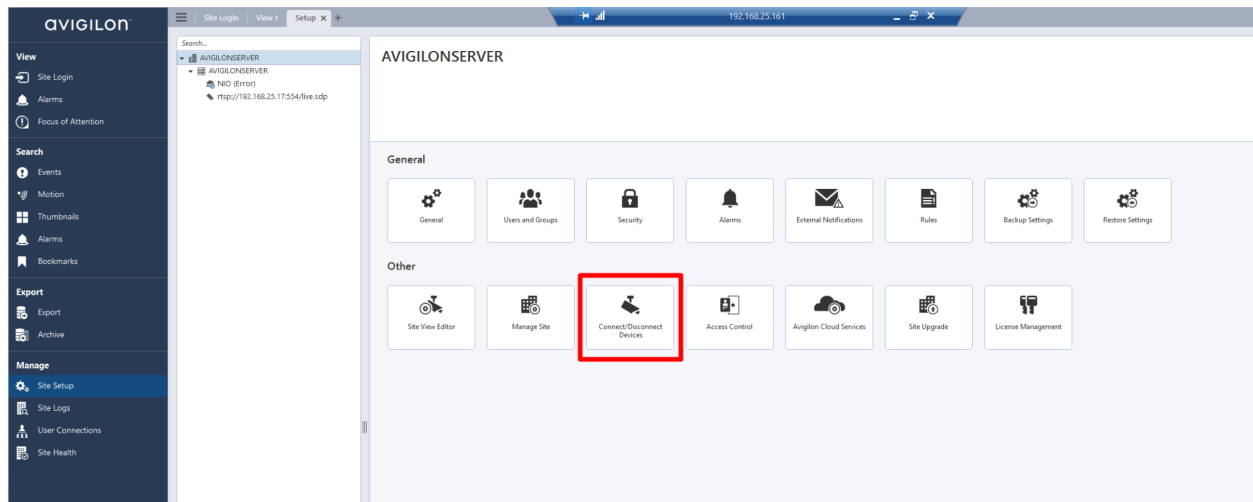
avigilon

Site Login | View 1 | Setup ×

192.168.25.161

View
Site Login
Alarms
Focus of Attention

Search
Events
Motion
Thumbnails
Alarms
Bookmarks

Export
Export
Archive

Manage
Site Setup
Site Logs
User Connections
Site Health

Search...
AVIGILONSERVER
AVIGILONSERVER
NIO (Error)
rtsp://192.168.25.17:554/live.sdp

AVIGILONSERVER

General

General
Users and Groups
Security
Alarms
External Notifications
Rules
Backup Settings
Restore Settings

Other

Site View Editor
Manage Site
Connect/Disconnect Devices
Access Control
Avigilon Cloud Services
Site Upgrade
License Management